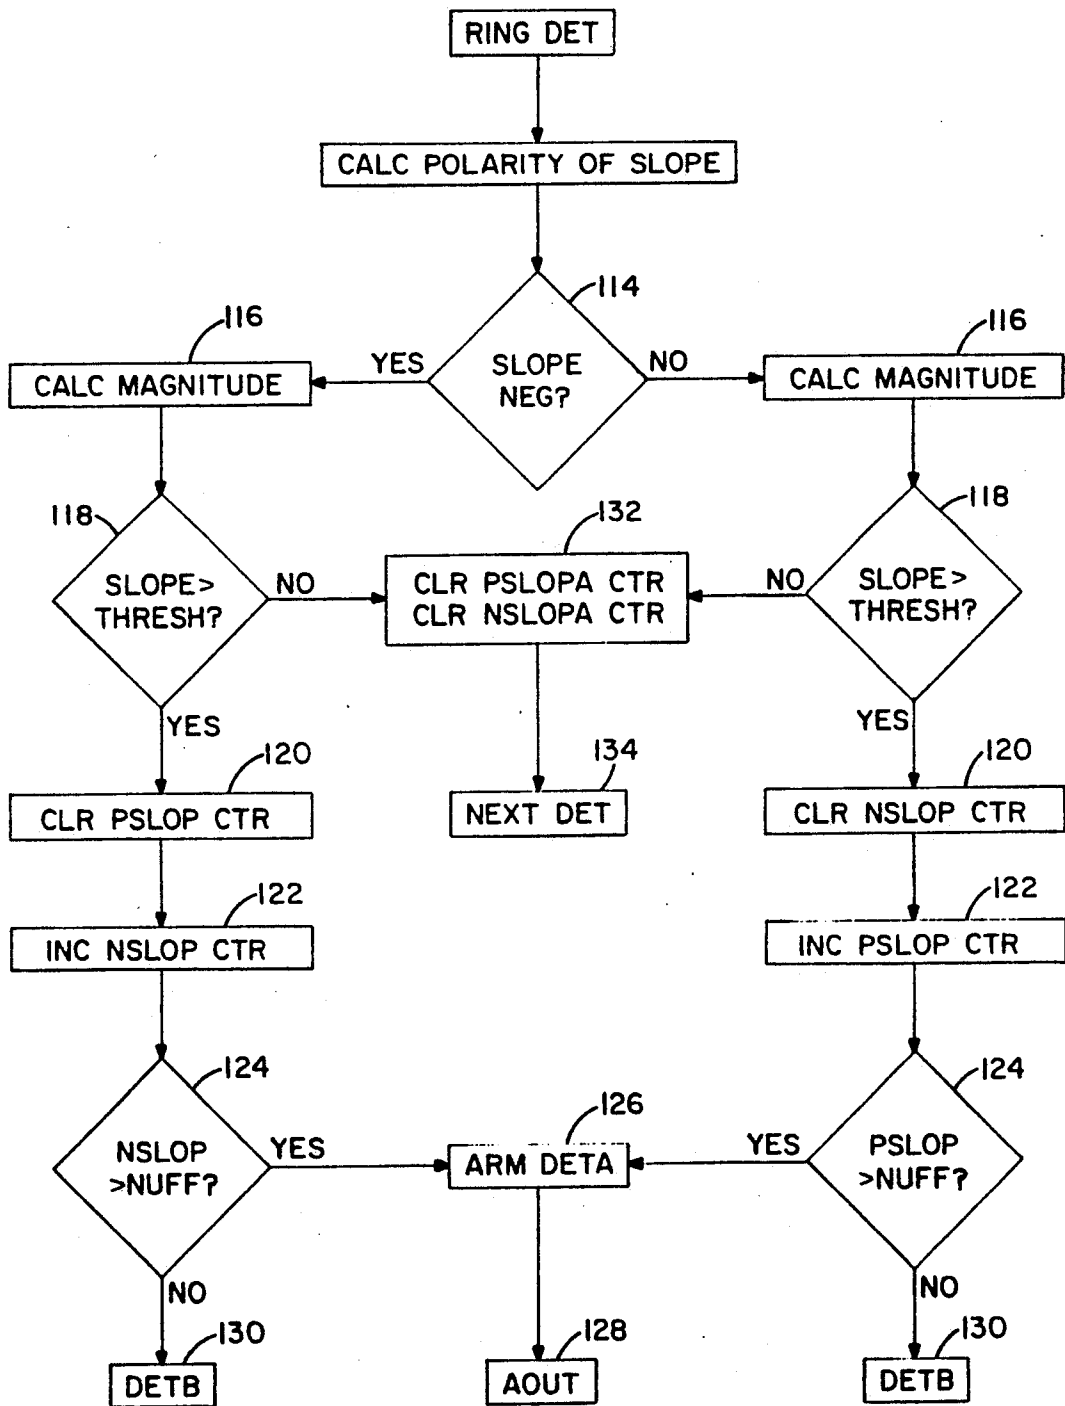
RING DET

CALC POLARITY OF SLOPE

114

SLOPE NEG?

YES

NO

116

CALC MAGNITUDE

116

CALC MAGNITUDE

118

SLOPE> THRESH?

NO

132

CLR PSLOPA CTR
CLR NSLOPA CTR

NO

118

SLOPE> THRESH?

YES

134

NEXT DET

YES

120

CLR PSLOP CTR

120

CLR NSLOP CTR

122

INC NSLOP CTR

122

INC PSLOP CTR

124

NSLOP >NUFF?

YES

126

ARM DETA

YES

124

PSLOP >NUFF?

NO

130

DETB

128

AOUT

NO

130

DETB